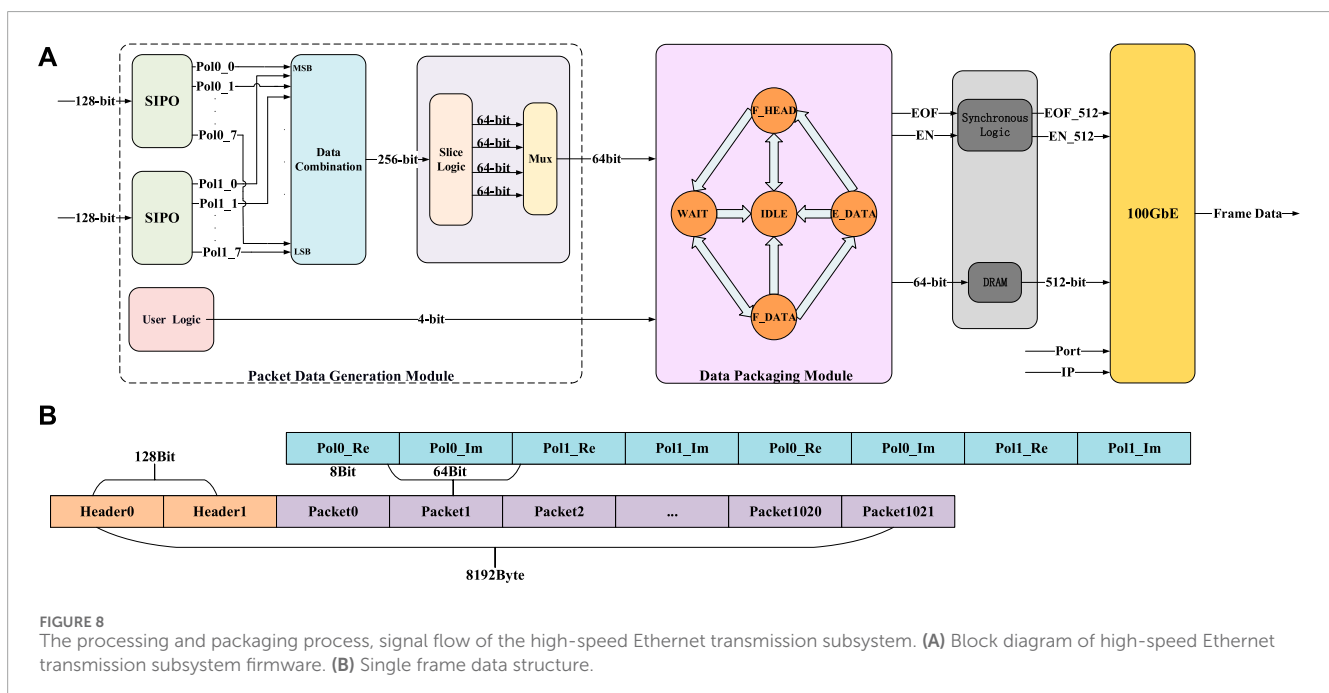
A

128-bit
SIPO
Pol0_0
Pol0_1
Pol0_7
MSB
128-bit
SIPO
Pol1_0
Pol1_1
Pol1_7
LSB
Data Combination
256-bit
Slice Logic
64-bit
64-bit
64-bit
64-bit
Mux
64bit
User Logic
4-bit
Packet Data Generation Module

F_HEAD
WAIT
IDLE
E_DATA
F_DATA
Data Packaging Module

EOF
EN
Synchronous Logic
EOF_512
EN_512
64-bit
DRAM
512-bit
100GbE
Frame Data
Port
IP

B

| Pol0_Re | Pol0_Im | Pol1_Re | Pol1_Im | Pol0_Re | Pol0_Im | Pol1_Re | Pol1_Im |
|---|---|---|---|---|---|---|---|

8Bit
64Bit
128Bit

| Header0 | Header1 | Packet0 | Packet1 | Packet2 | ... | Packet1020 | Packet1021 |
|---|---|---|---|---|---|---|---|

8192Byte

FIGURE 8
The processing and packaging process, signal flow of the high-speed Ethernet transmission subsystem. (A) Block diagram of high-speed Ethernet transmission subsystem firmware. (B) Single frame data structure.